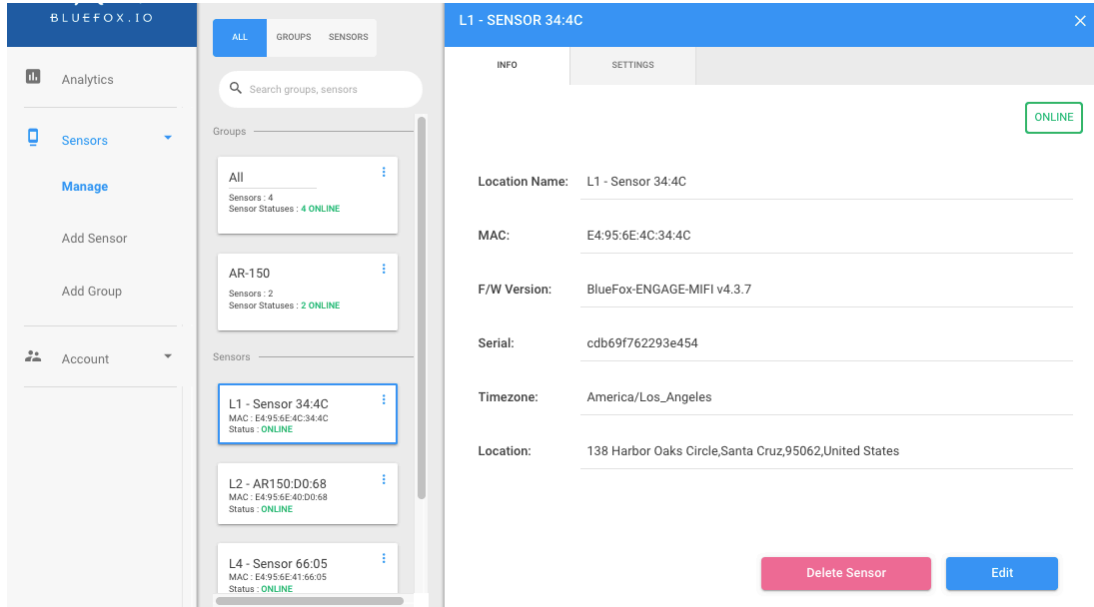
BLUEFOX.IO

Analytics

Sensors

Manage

Add Sensor

Add Group

Account

ALL GROUPS SENSORS

Search groups, sensors

Groups

All
Sensors : 4
Sensor Statuses : 4 ONLINE

AR-150
Sensors : 2
Sensor Statuses : 2 ONLINE

Sensors

L1 - Sensor 34:4C
MAC : E4:95:6E:4C:34:4C
Status : ONLINE

L2 - AR150:D0:68
MAC : E4:95:6E:40:D0:68
Status : ONLINE

L4 - Sensor 66:05
MAC : E4:95:6E:41:66:05
Status : ONLINE

L1 - SENSOR 34:4C

INFO SETTINGS

ONLINE

| | |
|---|---|
| Location Name: | L1 - Sensor 34:4C |
| MAC: | E4:95:6E:4C:34:4C |
| F/W Version: | BlueFox-ENGAGE-MIFI v4.3.7 |
| Serial: | cdb69f762293e454 |
| Timezone: | America/Los_Angeles |
| Location: | 138 Harbor Oaks Circle,Santa Cruz,95062,United States |

Delete Sensor Edit